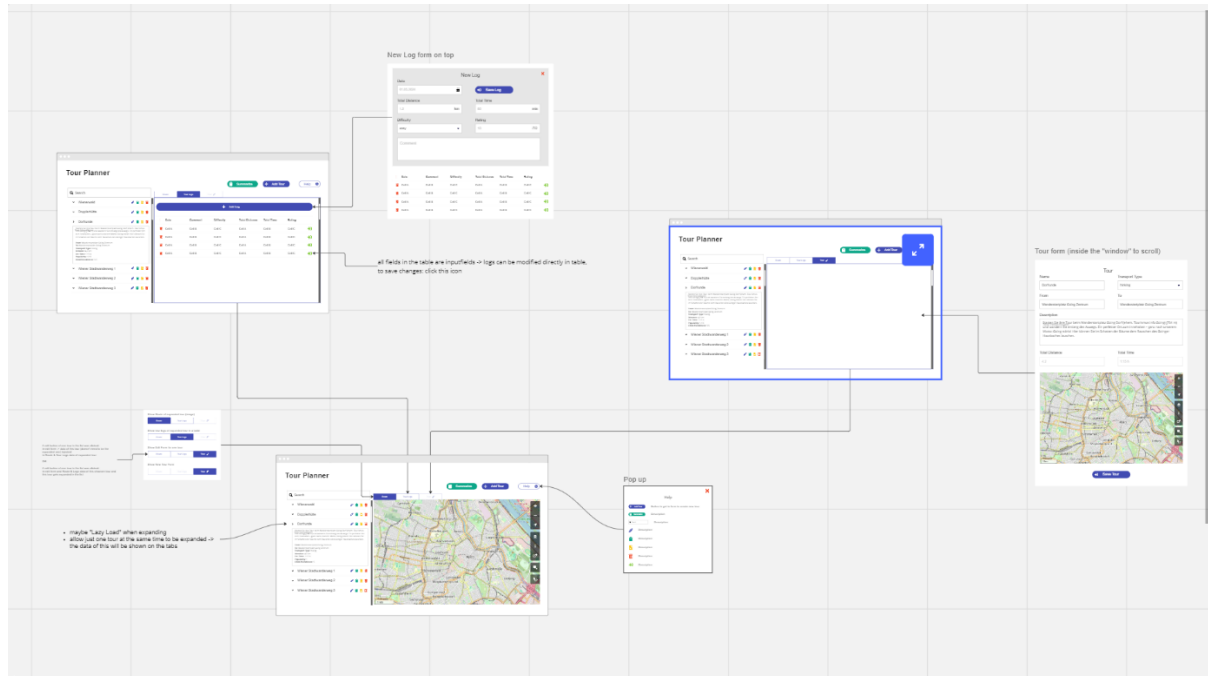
New Log form on top

New Log

Date

Save Log

Total Distance

Total Time

Difficulty

Rating

Comment

Date | Distance | Difficulty | Total Distance | Total Time | Rating

Tour Planner

Summaries

Add Tour

Help

Search

Wienerwald

Dopplerhütte

Figlwarte

Add Log

Date | Distance | Difficulty | Total Distance | Total Time | Rating

Veitser Stadtwanderweg 1

Veitser Stadtwanderweg 2

Veitser Stadtwanderweg 3

all fields in the table are inputfields -> logs can be modified directly in table, to save changes: click this icon

Tour Planner

Summaries

Add Tour

Search

Wienerwald

Dopplerhütte

Figlwarte

Veitser Stadtwanderweg 1

Veitser Stadtwanderweg 2

Veitser Stadtwanderweg 3

Tour form (inside the "window" to scroll)

Tour

Name

Transport Type

From

To

Description

Total Distance

Total Time

Save Tour

Tour Planner

Summaries

Add Tour

Help

Search

Wienerwald

Dopplerhütte

Figlwarte

Veitser Stadtwanderweg 1

Veitser Stadtwanderweg 2

Veitser Stadtwanderweg 3

Flip up

Help

- maybe "Lazy Load" when expending
- allow just one tour at the same time to be expanded -> the data of this will be shown on the tabs